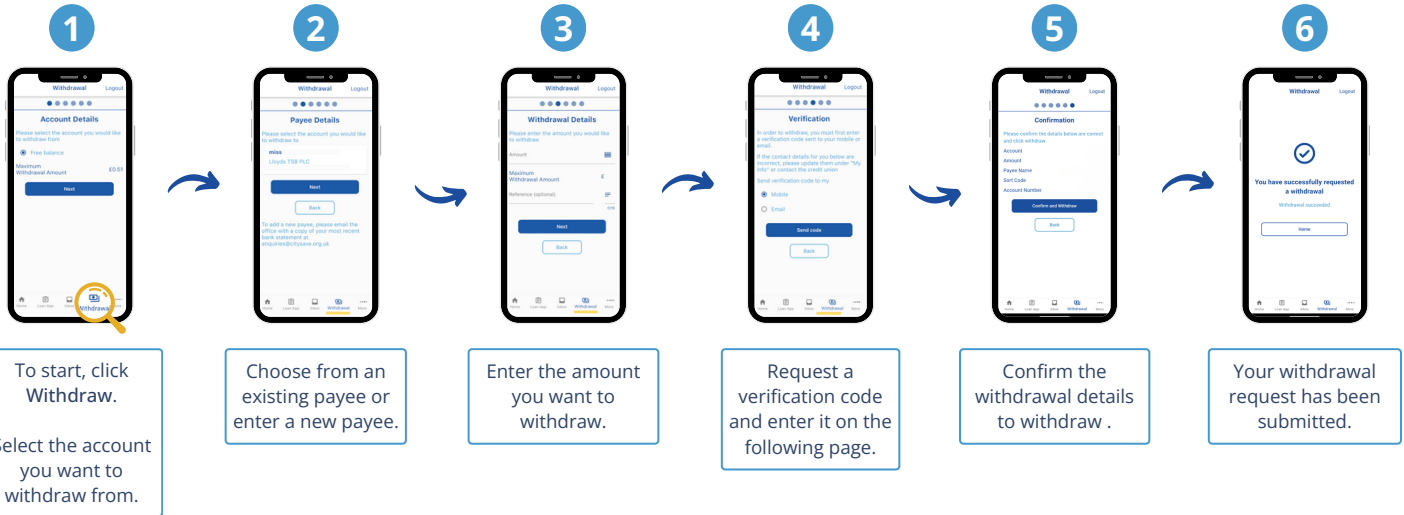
1

Withdrawal Logout

Account Details

Please select the account you would like to withdraw from

Free balance

Maximum Withdrawal Amount £0.51

Next

Home Loan App Inbox Withdrawal More

Withdrawal

To start, click Withdraw.

Select the account you want to withdraw from.

2

Withdrawal Logout

Payee Details

Please select the account you would like to withdraw to

miss
Lloyds TSB PLC

Next

Back

To add a new payee, please email the office with a copy of your most recent bank statement at enquiries@citysave.org.uk

Home Loan App Inbox Withdrawal More

Choose from an existing payee or enter a new payee.

3

Withdrawal Logout

Withdrawal Details

Please enter the amount you would like to withdraw

Amount

Maximum Withdrawal Amount £

Reference (optional)

0/18

Next

Back

Home Loan App Inbox Withdrawal More

Enter the amount you want to withdraw.

4

Withdrawal Logout

Verification

In order to withdraw, you must first enter a verification code sent to your mobile or email.

If the contact details for you below are incorrect, please update them under "My Info" or contact the credit union.

Send verification code to my:

Mobile

Email

Send code

Back

Home Loan App Inbox Withdrawal More

Request a verification code and enter it on the following page.

5

Withdrawal Logout

Confirmation

Please confirm the details below are correct and click withdraw

Account

Amount

Payee Name

Sort Code

Account Number

Confirm and Withdraw

Back

Home Loan App Inbox Withdrawal More

Confirm the withdrawal details to withdraw .

6

Withdrawal Logout

You have successfully requested a withdrawal

Withdrawal succeeded

Home

Home Loan App Inbox Withdrawal More

Your withdrawal request has been submitted.